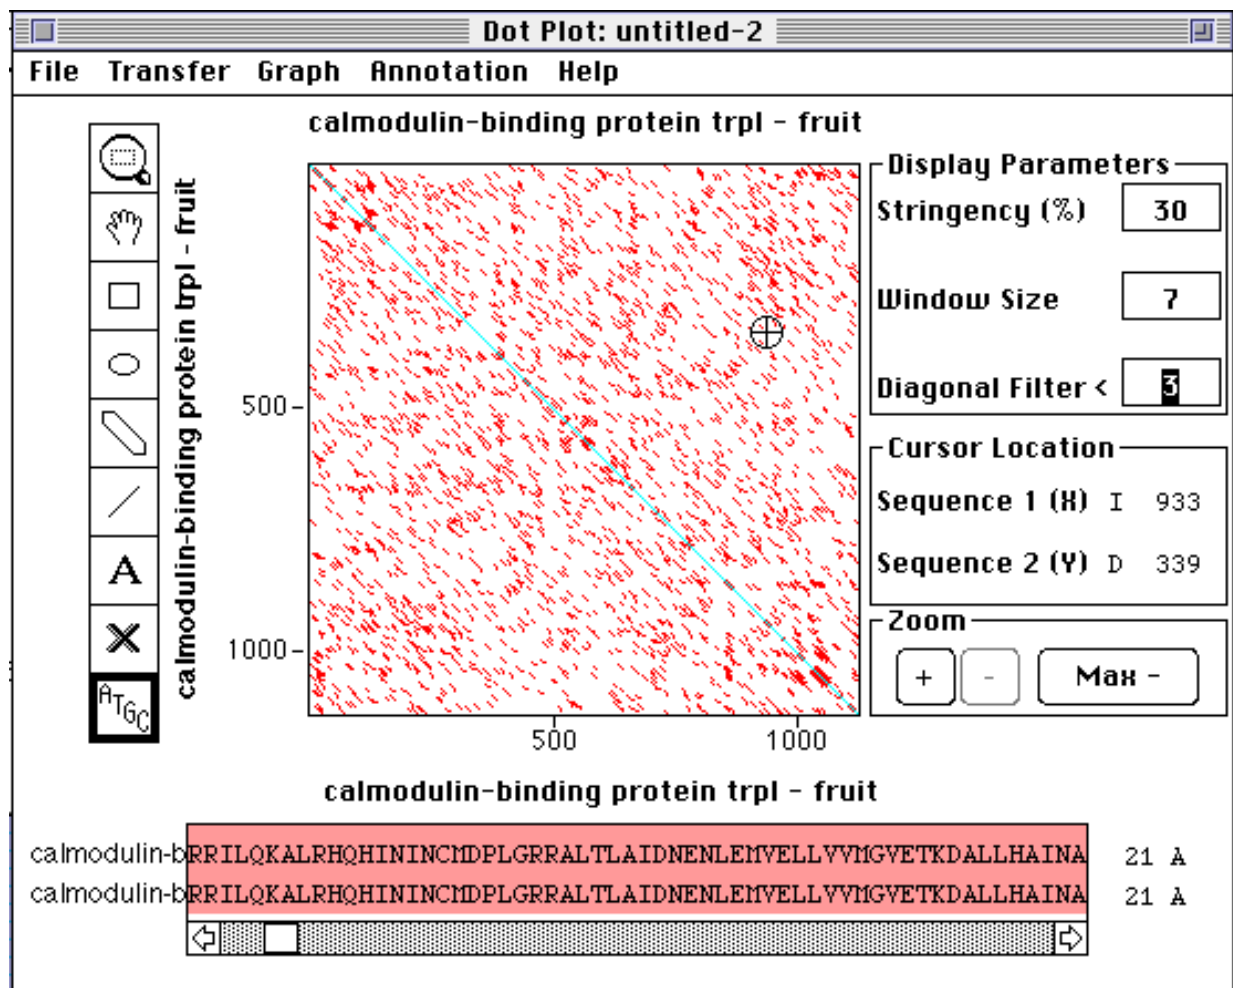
Dot Plot: untitled-2

File Transfer Graph Annotation Help

calmodulin-binding protein trpl - fruit

calmodulin-binding protein trpl - fruit

500

1000

500

1000

Display Parameters

Stringency (%) 30

Window Size 7

Diagonal Filter < 3

Cursor Location

Sequence 1 (X) I 933

Sequence 2 (Y) D 339

Zoom

+ - Max -

calmodulin-binding protein trpl - fruit

calmodulin-bRRILQKALRHQHININCMDPLGRRALTLAIDNENLEMVELLVVMGVETKDALLHAINA 21 A
calmodulin-bRRILQKALRHQHININCMDPLGRRALTLAIDNENLEMVELLVVMGVETKDALLHAINA 21 A